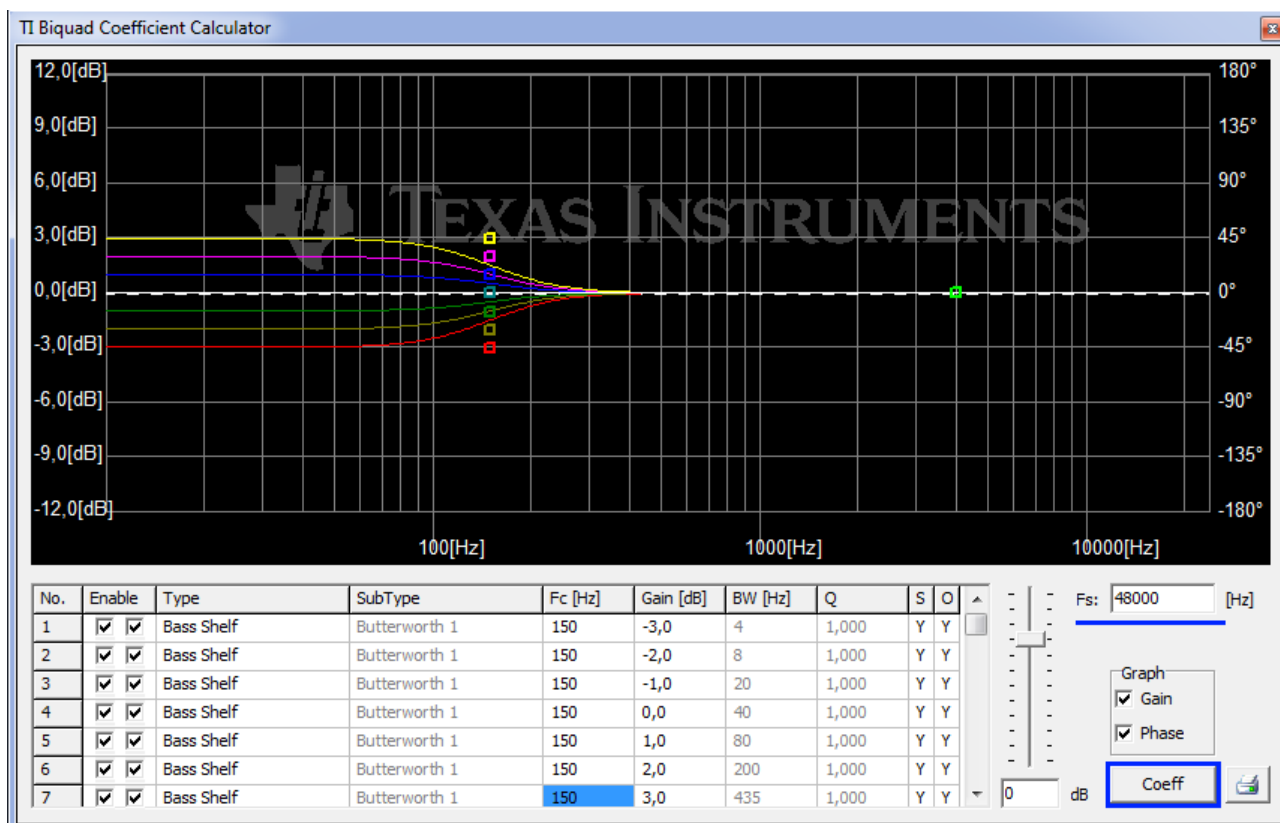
TI Biquad Coefficient Calculator

12,0[dB]
9,0[dB]
6,0[dB]
3,0[dB]
0,0[dB]
-3,0[dB]
-6,0[dB]
-9,0[dB]
-12,0[dB]

180°
135°
90°
45°
0°
-45°
-90°
-135°
-180°

TEXAS INSTRUMENTS

100[Hz]
1000[Hz]
10000[Hz]

| No. | Enable | Type | SubType | Fc [Hz] | Gain [dB] | BW [Hz] | Q | S | O |
|---|---|---|---|---|---|---|---|---|---|
| 1 | ☑ ☑ | Bass Shelf | Butterworth 1 | 150 | -3,0 | 4 | 1,000 | Y | Y |
| 2 | ☑ ☑ | Bass Shelf | Butterworth 1 | 150 | -2,0 | 8 | 1,000 | Y | Y |
| 3 | ☑ ☑ | Bass Shelf | Butterworth 1 | 150 | -1,0 | 20 | 1,000 | Y | Y |
| 4 | ☑ ☑ | Bass Shelf | Butterworth 1 | 150 | 0,0 | 40 | 1,000 | Y | Y |
| 5 | ☑ ☑ | Bass Shelf | Butterworth 1 | 150 | 1,0 | 80 | 1,000 | Y | Y |
| 6 | ☑ ☑ | Bass Shelf | Butterworth 1 | 150 | 2,0 | 200 | 1,000 | Y | Y |
| 7 | ☑ ☑ | Bass Shelf | Butterworth 1 | 150 | 3,0 | 435 | 1,000 | Y | Y |

Fs: 48000 [Hz]

Graph
Gain
Phase

0 dB

Coeff